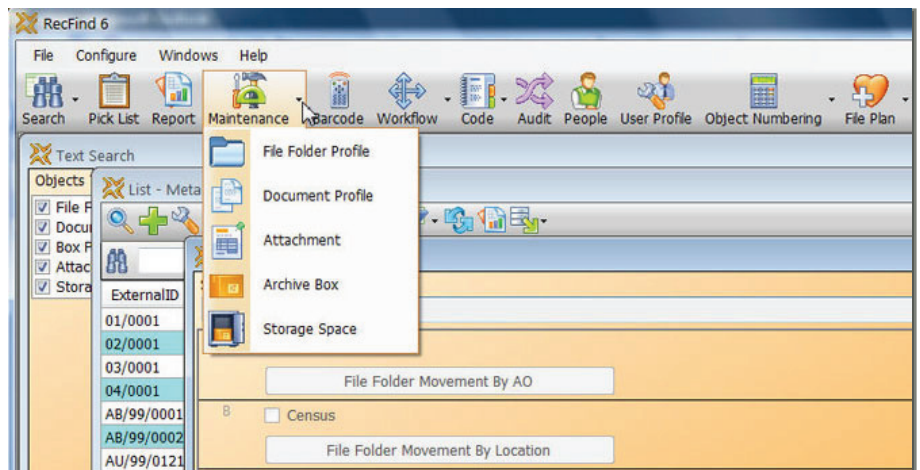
RecFind 6

File Configure Windows Help

Search Pick List Report Maintenance Barcode Workflow Code Audit People User Profile Object Numbering File Plan

Text Search

Objects

File F
Docu
Box F
Attac
Stora

List - Meta

File Folder Profile
Document Profile
Attachment
Archive Box
Storage Space

ExternalID
01/0001
02/0001
03/0001
04/0001
AB/99/0001
AB/99/0002
AU/99/0121

File Folder Movement By AO

B Census

File Folder Movement By Location